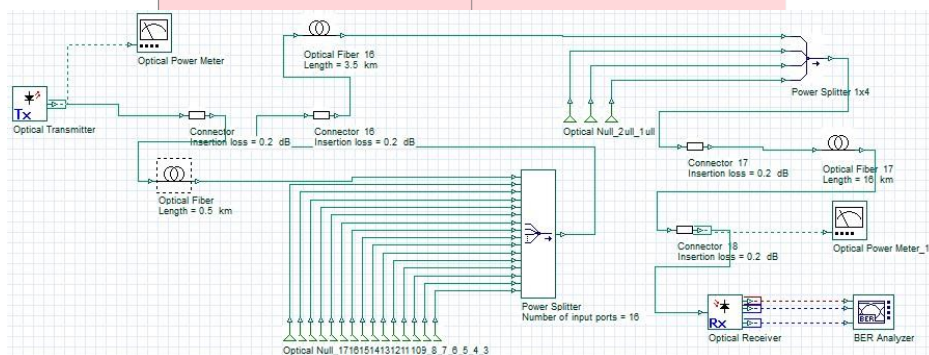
Optical Power Meter

Tx

Optical Transmitter

Optical Fiber 16
Length = 3.5 km

Connector
Insertion loss = 0.2 dB

Connector 16
Insertion loss = 0.2 dB

Optical Fiber
Length = 0.5 km

Optical Null_2ull_1ull

Power Splitter 1x4

Connector 17
Insertion loss = 0.2 dB

Optical Fiber 17
Length = 16 km

Connector 18
Insertion loss = 0.2 dB

Optical Power Meter_1

Power Splitter
Number of input ports = 16

Optical Null_17161514131211109_8_7_6_5_4_3

Rx

Optical Receiver

BER

BER Analyzer